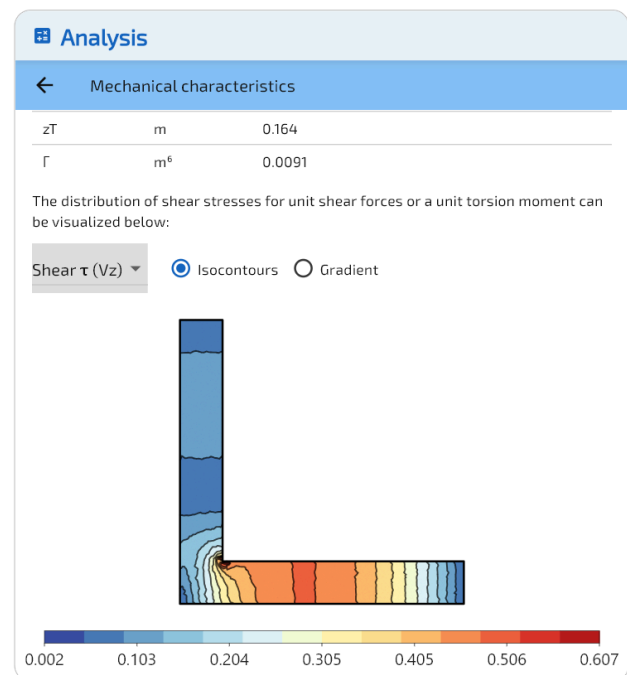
Analysis

← Mechanical characteristics

| zT | m | 0.164 |
|---|---|---|
| Γ | $m^6$ | 0.0091 |

The distribution of shear stresses for unit shear forces or a unit torsion moment can be visualized below:

Shear τ (Vz) ▾  Isocontours  Gradient

0.002 0.103 0.204 0.305 0.405 0.506 0.607